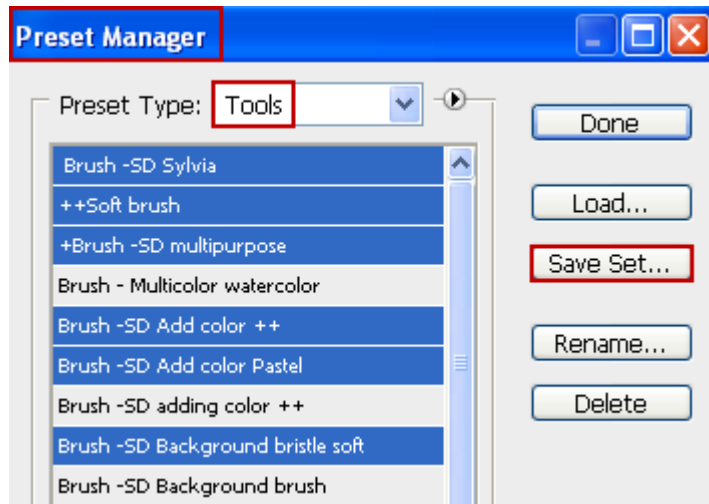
Preset Manager

Preset Type: Tools

Brush -SD Sylvia
++Soft brush
+Brush -SD multipurpose
Brush - Multicolor watercolor
Brush -SD Add color ++
Brush -SD Add color Pastel
Brush -SD adding color ++
Brush -SD Background bristle soft
Brush -SD Background brush

Done
Load...
Save Set...
Rename...
Delete